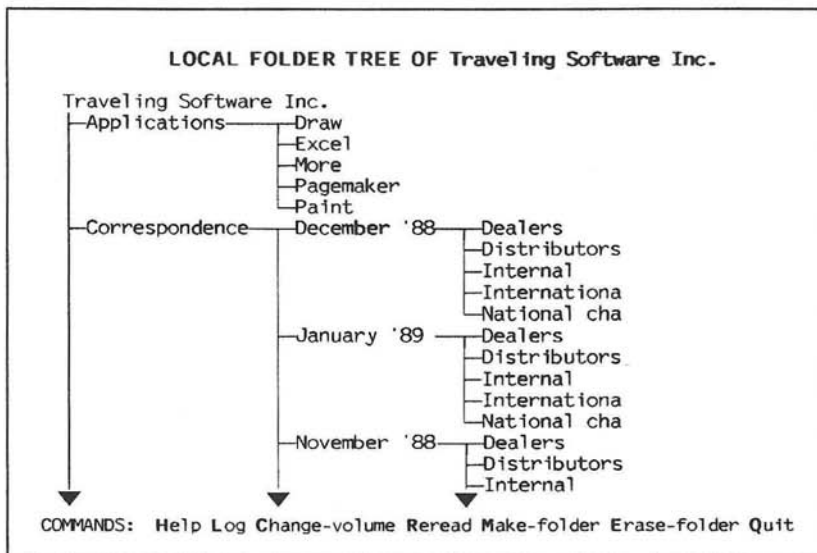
LOCAL FOLDER TREE OF Traveling Software Inc.

Traveling Software Inc.
Applications
Draw
Excel
More
Pagemaker
Paint
Correspondence
December '88
Dealers
Distributors
Internal
Internationa
National cha
January '89
Dealers
Distributors
Internal
Internationa
National cha
November '88
Dealers
Distributors
Internal

COMMANDS: Help Log Change-volume Reread Make-folder Erase-folder Quit